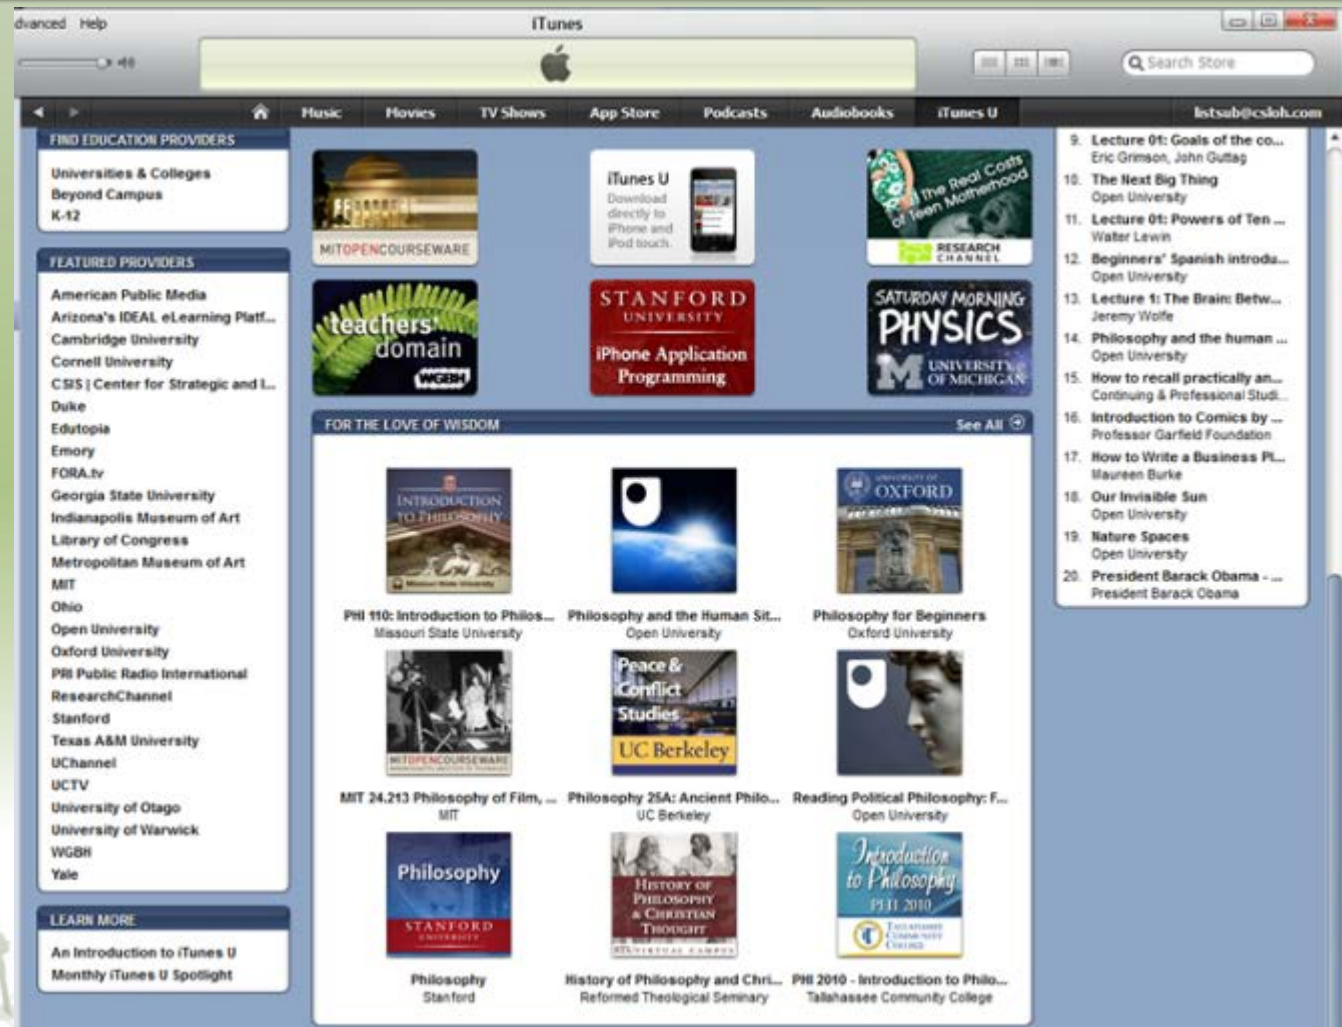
dvanced Help

iTunes

Search Store

Music | Movies | TV Shows | App Store | Podcasts | Audiobooks | iTunes U | lstsub@csloh.com

FIND EDUCATION PROVIDERS
Universities & Colleges
Beyond Campus
K-12

FEATURED PROVIDERS
American Public Media
Arizona's IDEAL eLearning Platf...
Cambridge University
Cornell University
CSIS | Center for Strategic and I...
Duke
Edutopia
Emory
FORA.tv
Georgia State University
Indianapolis Museum of Art
Library of Congress
Metropolitan Museum of Art
MIT
Ohio
Open University
Oxford University
PRI Public Radio International
ResearchChannel
Stanford
Texas A&M University
UChannel
UCTV
University of Otago
University of Warwick
WGBH
Yale

LEARN MORE
An Introduction to iTunes U
Monthly iTunes U Spotlight

MITOPENCOURSEWARE

iTunes U
Download directly to iPhone and iPod touch.

The Real Costs of Teen Motherhood
RESEARCH CHANNEL

teachers' domain
WGBH

STANFORD UNIVERSITY
iPhone Application Programming

SATURDAY MORNING PHYSICS
UNIVERSITY OF MICHIGAN

FOR THE LOVE OF WISDOM
See All

INTRODUCTION TO PHILOSOPHY
PHI 110: Introduction to Philos...
Missouri State University

Philosophy and the Human Sit...
Open University

UNIVERSITY OF OXFORD
Philosophy for Beginners
Oxford University

MITOPENCOURSEWARE
MIT 24.213 Philosophy of Film, ...
MIT

Peace & Conflict Studies
UC Berkeley
Philosophy 25A: Ancient Philo...
UC Berkeley

Reading Political Philosophy: F...
Open University

Philosophy
STANFORD UNIVERSITY
Philosophy
Stanford

History of Philosophy & Christian Thought
History of Philosophy and Chri...
Reformed Theological Seminary

Introduction to Philosophy
PHI 2010
PHI 2010 - Introduction to Philo...
Tallahassee Community College

9. Lecture 01: Goals of the co...
Eric Grimson, John Guttag
10. The Next Big Thing
Open University
11. Lecture 01: Powers of Ten ...
Walter Lewin
12. Beginners' Spanish introdu...
Open University
13. Lecture 1: The Brain: Betw...
Jeremy Wolfe
14. Philosophy and the human ...
Open University
15. How to recall practically an...
Continuing & Professional Studi...
16. Introduction to Comics by ...
Professor Garfield Foundation
17. How to Write a Business Pl...
Maureen Burke
18. Our Invisible Sun
Open University
19. Nature Spaces
Open University
20. President Barack Obama - ...
President Barack Obama